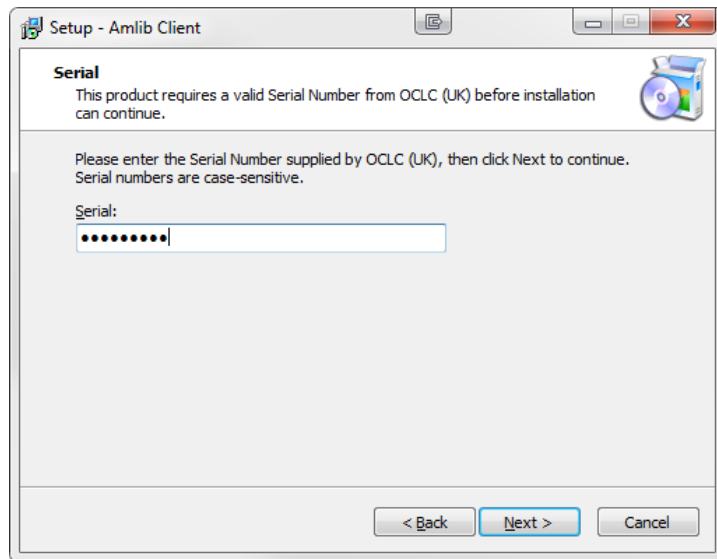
Setup - Amlib Client

Serial

This product requires a valid Serial Number from OCLC (UK) before installation can continue.

Please enter the Serial Number supplied by OCLC (UK), then click Next to continue. Serial numbers are case-sensitive.

Serial:

•••••••••

< Back

Next >

Cancel